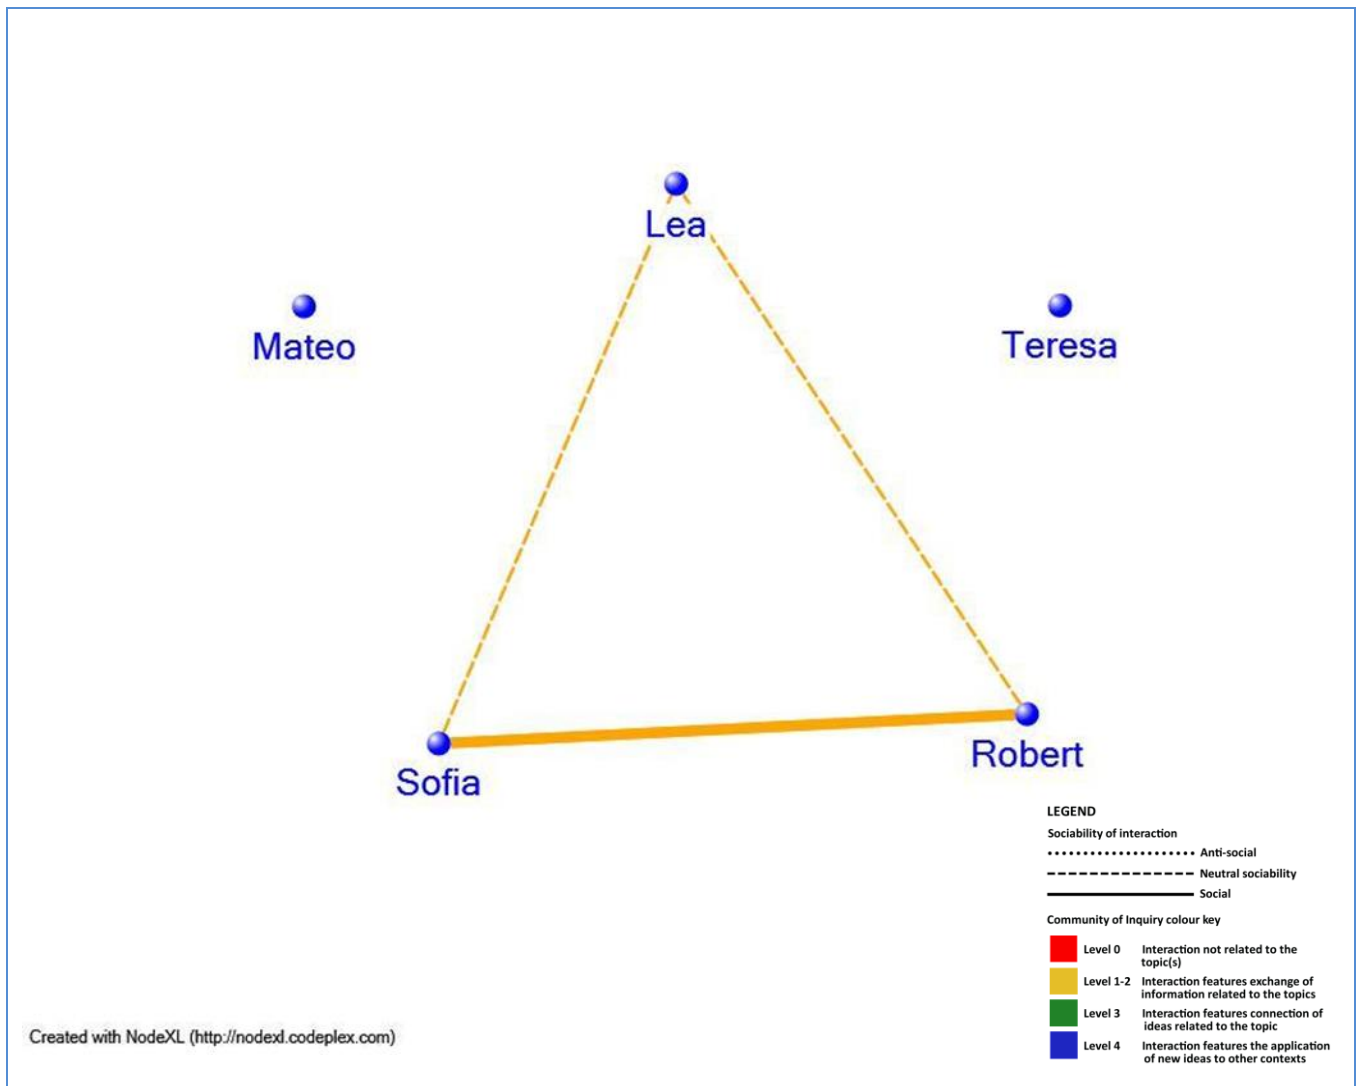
Lea

Mateo

Teresa

Sofia

Robert

LEGEND

Sociability of interaction

Anti-social

Neutral sociability

Social

Community of Inquiry colour key

| | | |
|---|---|---|
| | Level 0 | Interaction not related to the topic(s) |
| | Level 1-2 | Interaction features exchange of information related to the topics |
| | Level 3 | Interaction features connection of ideas related to the topic |
| | Level 4 | Interaction features the application of new ideas to other contexts |

Created with NodeXL (http://nodexl.codeplex.com)